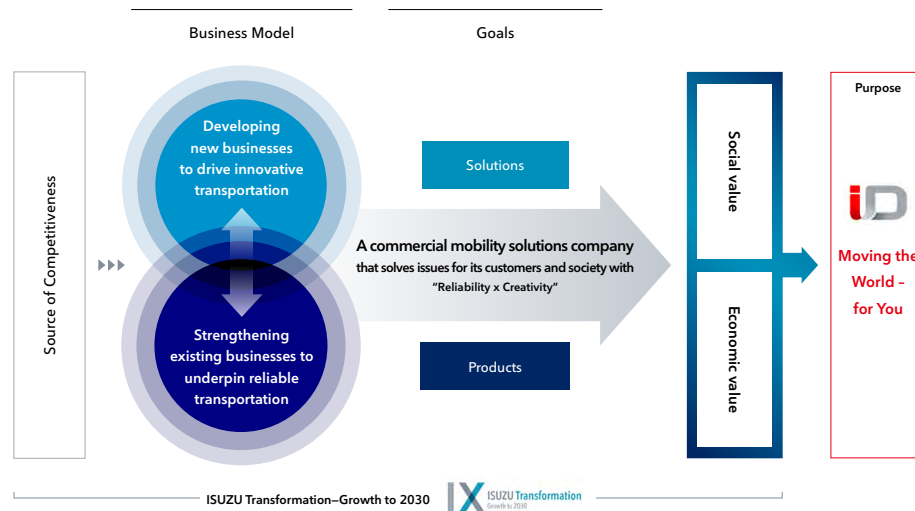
Business Model

Goals

Purpose

Source of Competitiveness

Developing new businesses to drive innovative transportation

Strengthening existing businesses to underpin reliable transportation

Solutions

A commercial mobility solutions company that solves issues for its customers and society with "Reliability x Creativity"

Products

Social value

Economic value

iD

Moving the World – for You

ISUZU Transformation–Growth to 2030

IX ISUZU Transformation Growth to 2030